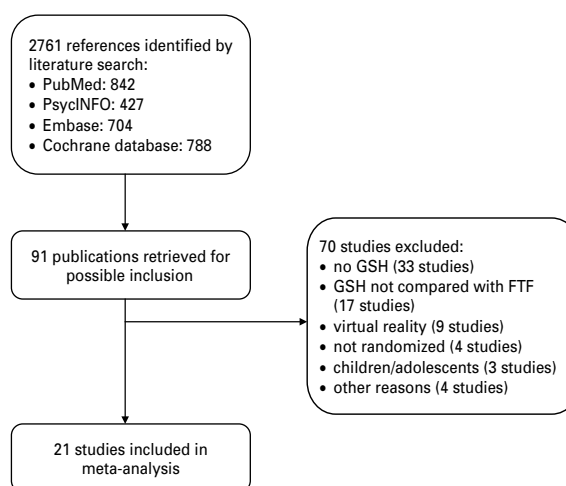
2761 references identified by literature search:
• PubMed: 842
• PsycINFO: 427
• Embase: 704
• Cochrane database: 788

91 publications retrieved for possible inclusion

70 studies excluded:
• no GSH (33 studies)
• GSH not compared with FTF (17 studies)
• virtual reality (9 studies)
• not randomized (4 studies)
• children/adolescents (3 studies)
• other reasons (4 studies)

21 studies included in meta-analysis